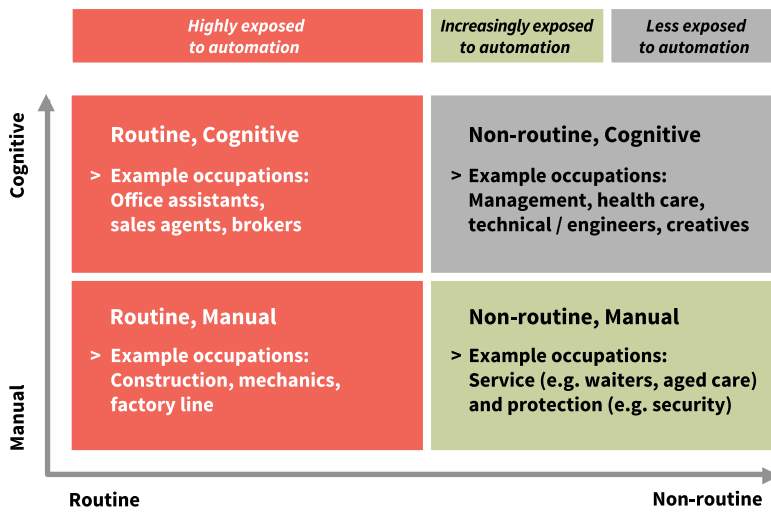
Highly exposed to automation

Increasingly exposed to automation

Less exposed to automation

Cognitive

Routine, Cognitive

> Example occupations: Office assistants, sales agents, brokers

Non-routine, Cognitive

> Example occupations: Management, health care, technical / engineers, creatives

Routine, Manual

> Example occupations: Construction, mechanics, factory line

Non-routine, Manual

> Example occupations: Service (e.g. waiters, aged care) and protection (e.g. security)

Manual

Routine

Non-routine